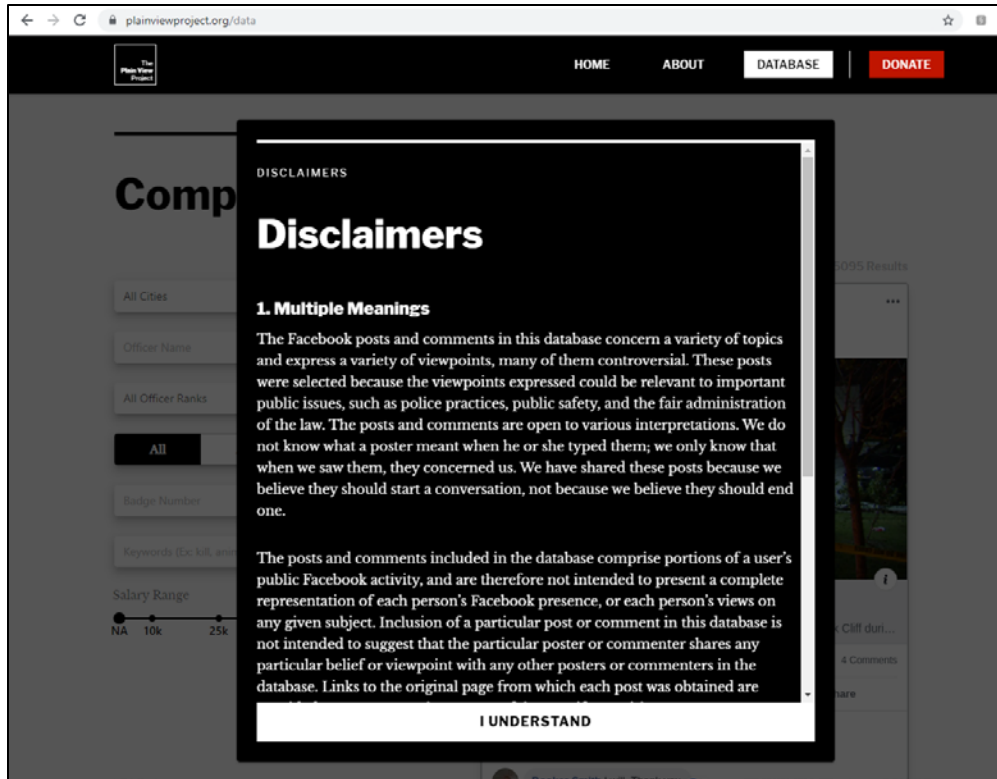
plainviewproject.org/data

The Plain View Project

HOME ABOUT DATABASE DONATE

Comp

All Cities

Officer Name

All Officer Ranks

All

Badge Number

Keywords (Ex: kill, ani

Salary Range

NA 10k 25k

5095 Results

k Cliff duri...

4 Comments

hare

DISCLAIMERS

Disclaimers

1. Multiple Meanings

The Facebook posts and comments in this database concern a variety of topics and express a variety of viewpoints, many of them controversial. These posts were selected because the viewpoints expressed could be relevant to important public issues, such as police practices, public safety, and the fair administration of the law. The posts and comments are open to various interpretations. We do not know what a poster meant when he or she typed them; we only know that when we saw them, they concerned us. We have shared these posts because we believe they should start a conversation, not because we believe they should end one.

The posts and comments included in the database comprise portions of a user's public Facebook activity, and are therefore not intended to present a complete representation of each person's Facebook presence, or each person's views on any given subject. Inclusion of a particular post or comment in this database is not intended to suggest that the particular poster or commenter shares any particular belief or viewpoint with any other posters or commenters in the database. Links to the original page from which each post was obtained are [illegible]

I UNDERSTAND